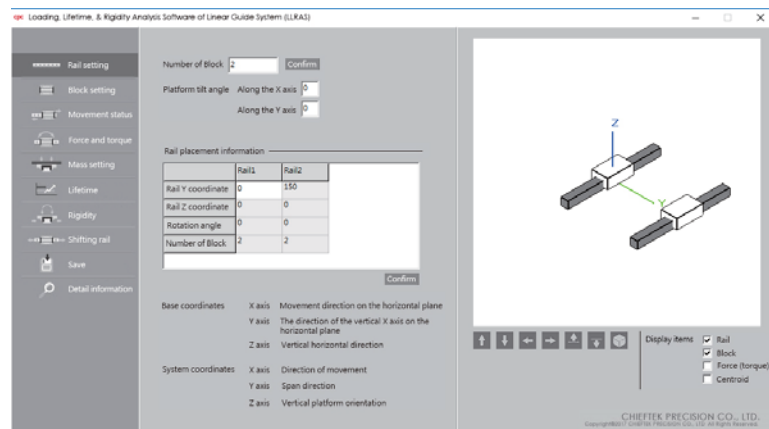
Loading, Lifetime, & Rigidity Analysis Software of Linear Guide System (LLRAS)

Rail setting
Block setting
Movement status
Force and torque
Mass setting
Lifetime
Rigidity
Shifting rail
Save
Detail information

Number of Block 2 Confirm

Platform tilt angle Along the X axis 0
Along the Y axis 0

Rail placement information

| | Rail1 | Rail2 |
|---|---|---|
| Rail Y coordinate | 0 | 150 |
| Rail Z coordinate | 0 | 0 |
| Rotation angle | 0 | 0 |
| Number of Block | 2 | 2 |

Confirm

Base coordinates X axis Movement direction on the horizontal plane
Y axis The direction of the vertical X axis on the horizontal plane
Z axis Vertical horizontal direction

System coordinates X axis Direction of movement
Y axis Span direction
Z axis Vertical platform orientation

Z
Y

Display items
Rail
Block
Force (torque)
Centroid

CHIEFTEK PRECISION CO., LTD.
Copyright©2017 CHIEFTEK PRECISION CO., LTD. All Rights Reserved.